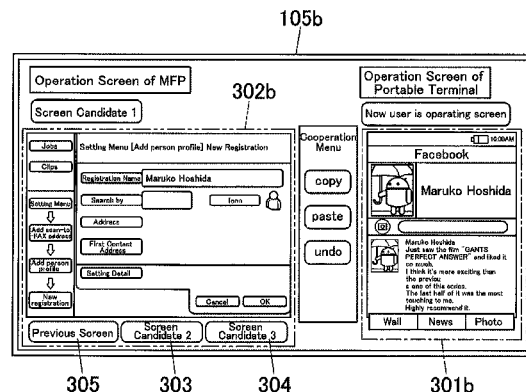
105b

Operation Screen of MFP

302b

Screen Candidate 1

Jobs

Clips

Setting Menu

Add scan-to FAX address

Add person profile

New registration

Setting Menu [Add person profile] New Registration

Registration Name Maruko Hoshida

Search by

Icon

Address

First Contact Address

Setting Detail

Cancel

OK

Cooperation Menu

copy

paste

undo

Operation Screen of Portable Terminal

Now user is operating screen

10:00AM

Facebook

Maruko Hoshida

Maruko Hoshida
Just saw the film "GANTS PERFECT ANSWER" and liked it so much.
I think it's more exciting than the previou
s one of this series.
The last half of it was the most touching to me.
Highly recommend it.

Wall

News

Photo

Previous Screen

Screen Candidate 2

Screen Candidate 3

305

303

304

301b